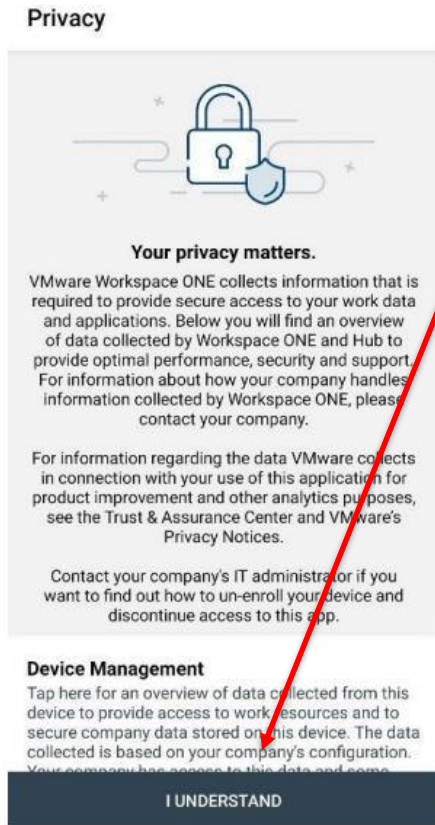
Privacy

Your privacy matters.

VMware Workspace ONE collects information that is required to provide secure access to your work data and applications. Below you will find an overview of data collected by Workspace ONE and Hub to provide optimal performance, security and support. For information about how your company handles information collected by Workspace ONE, please contact your company.

For information regarding the data VMware collects in connection with your use of this application for product improvement and other analytics purposes, see the Trust & Assurance Center and VMware's Privacy Notices.

Contact your company's IT administrator if you want to find out how to un-enroll your device and discontinue access to this app.

Device Management

Tap here for an overview of data collected from this device to provide access to work resources and to secure company data stored on this device. The data collected is based on your company's configuration. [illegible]

I UNDERSTAND